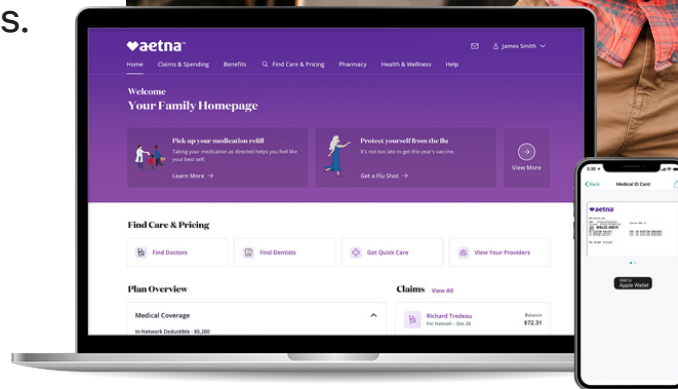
s.

♥aetna™

James Smith

Home Claims & Spending Benefits Find Care & Pricing Pharmacy Health & Wellness Help

Welcome
Your Family Homepage

Pick up your medication refill
Taking your medication as directed helps you feel like your best self.
Learn More →

Protect yourself from the flu
It's not too late to get this year's vaccine.
Get a Flu Shot →

View More

Find Care & Pricing

Find Doctors
Find Dentists
Get Quick Care
View Your Providers

Plan Overview

Medical Coverage
In-Network Deductible - $5,200

Claims View All

Richard Tredeau
For Hannah - Dec 28
Balance
$72.31

Back
Medical ID Card
♥aetna
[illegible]
Add to Apple Wallet